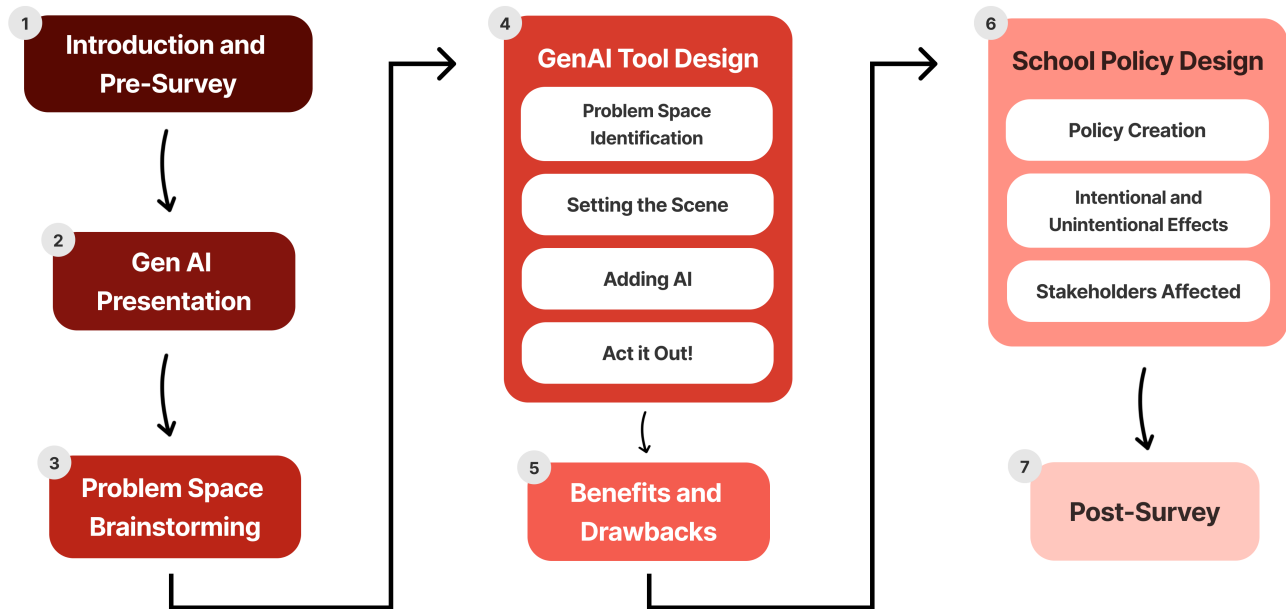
1
Introduction and Pre-Survey

2
Gen AI Presentation

3
Problem Space Brainstorming

4
GenAI Tool Design

Problem Space Identification

Setting the Scene

Adding AI

Act it Out!

5
Benefits and Drawbacks

6
School Policy Design

Policy Creation

Intentional and Unintentional Effects

Stakeholders Affected

7
Post-Survey